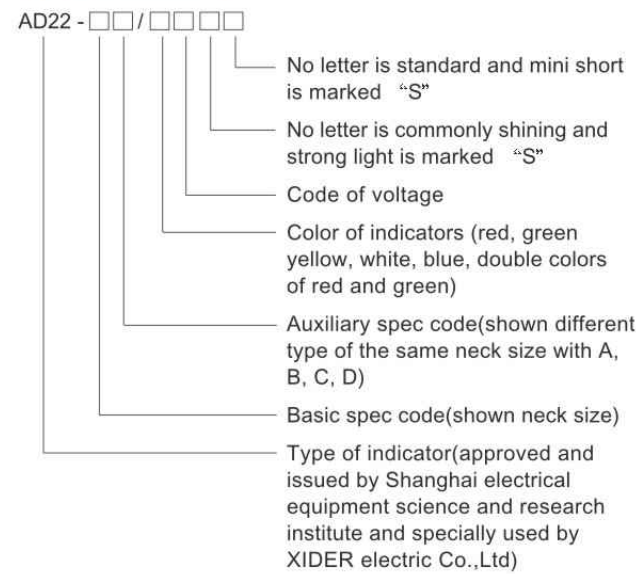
AD22 - □□/□□□□

No letter is standard and mini short is marked "S"

No letter is commonly shining and strong light is marked "S"

Code of voltage

Color of indicators (red, green yellow, white, blue, double colors of red and green)

Auxiliary spec code(shown different type of the same neck size with A, B, C, D)

Basic spec code(shown neck size)

Type of indicator(approved and issued by Shanghai electrical equipment science and research institute and specially used by XIDER electric Co.,Ltd)